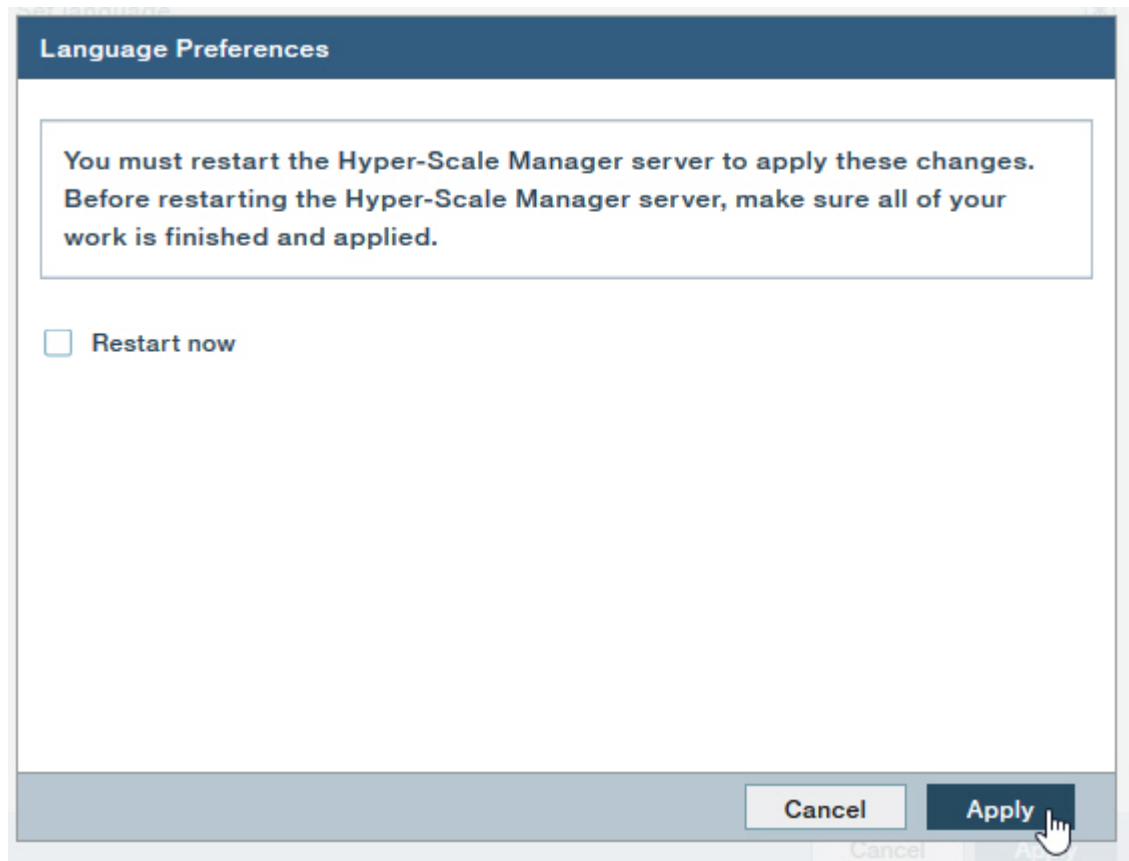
Set language

Language Preferences

You must restart the Hyper-Scale Manager server to apply these changes. Before restarting the Hyper-Scale Manager server, make sure all of your work is finished and applied.

Restart now

Cancel
Apply

Cancel
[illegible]